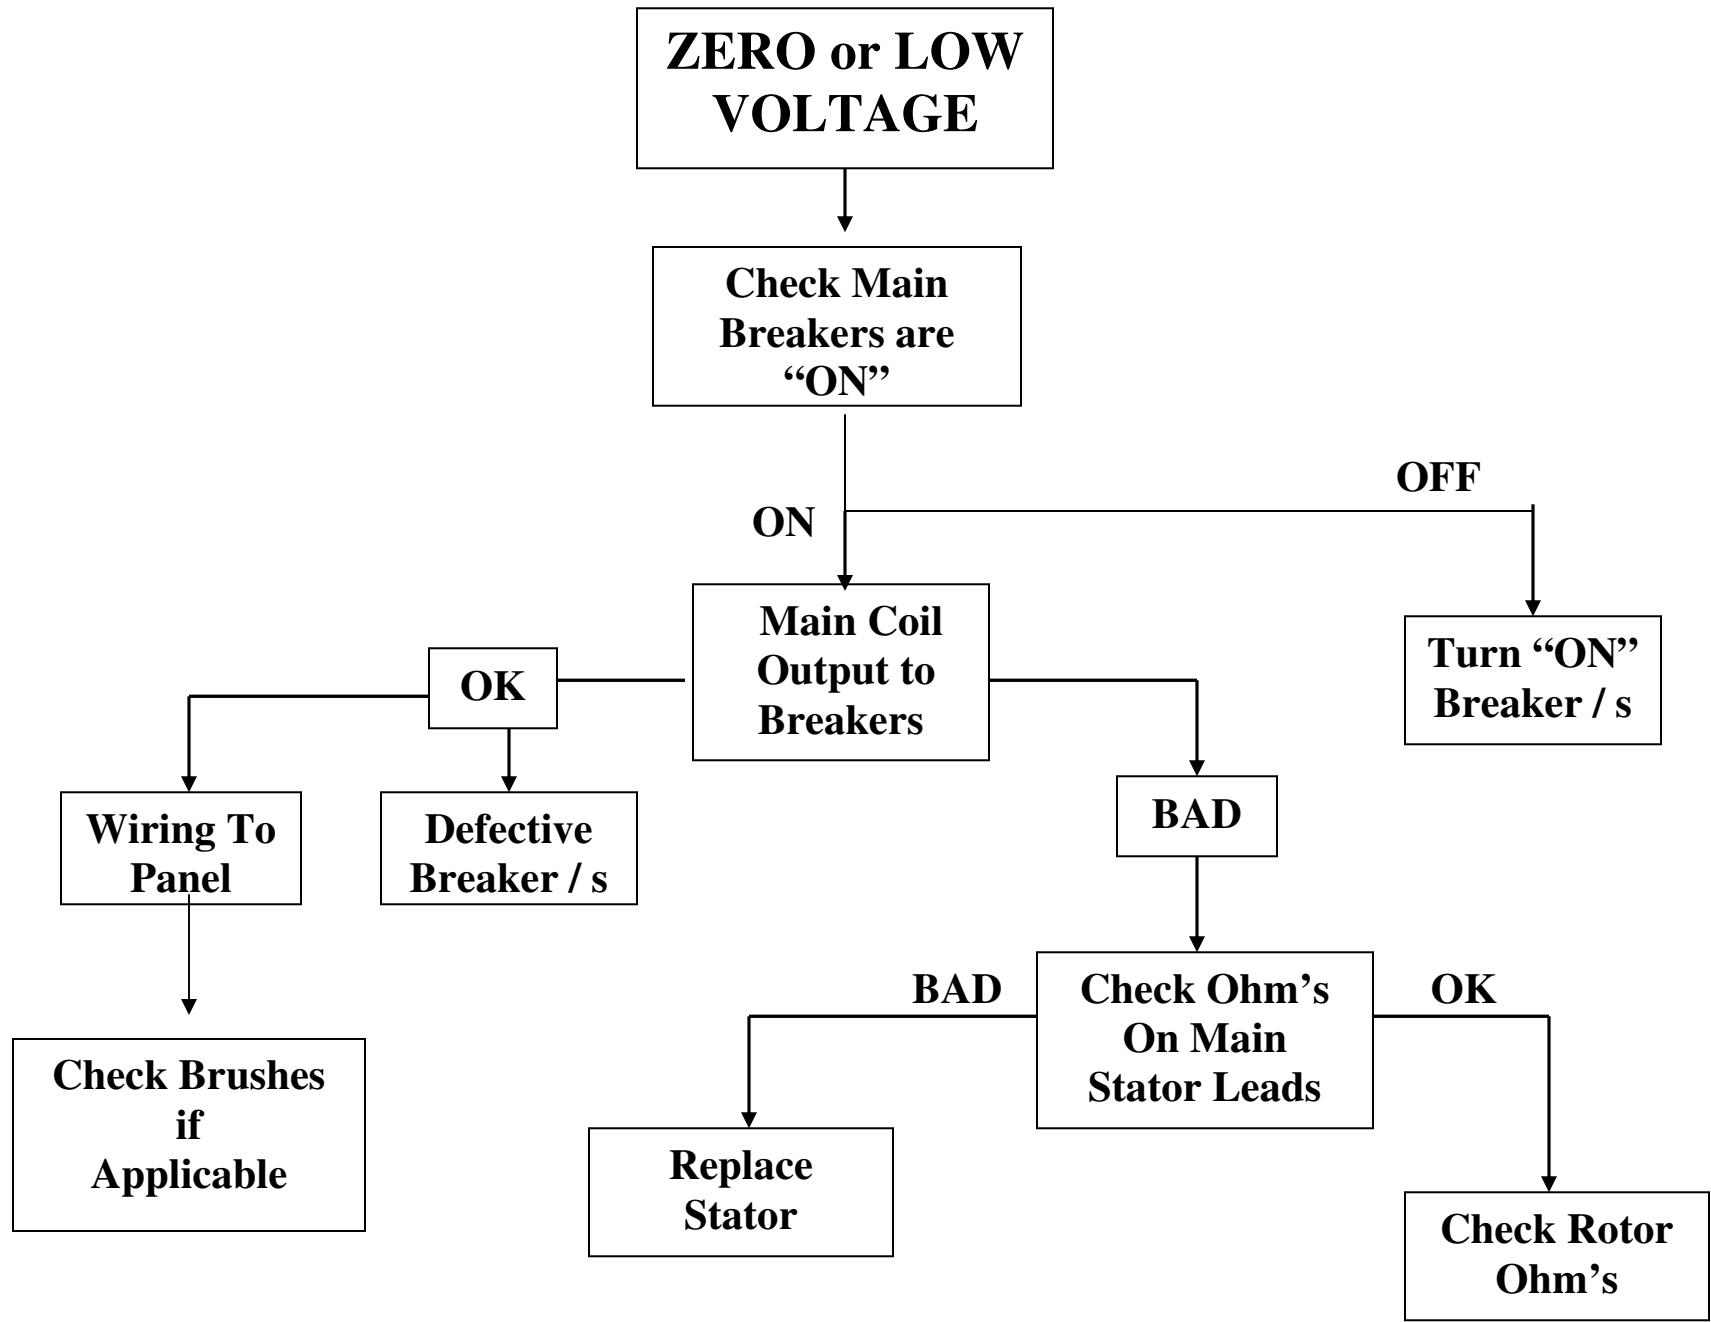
ZERO or LOW VOLTAGE

Check Main Breakers are "ON"

OFF

ON

Main Coil Output to Breakers

Turn "ON" Breaker / s

OK

Wiring To Panel

Defective Breaker / s

BAD

Check Brushes if Applicable

BAD

Check Ohm's On Main Stator Leads

OK

Replace Stator

Check Rotor Ohm's